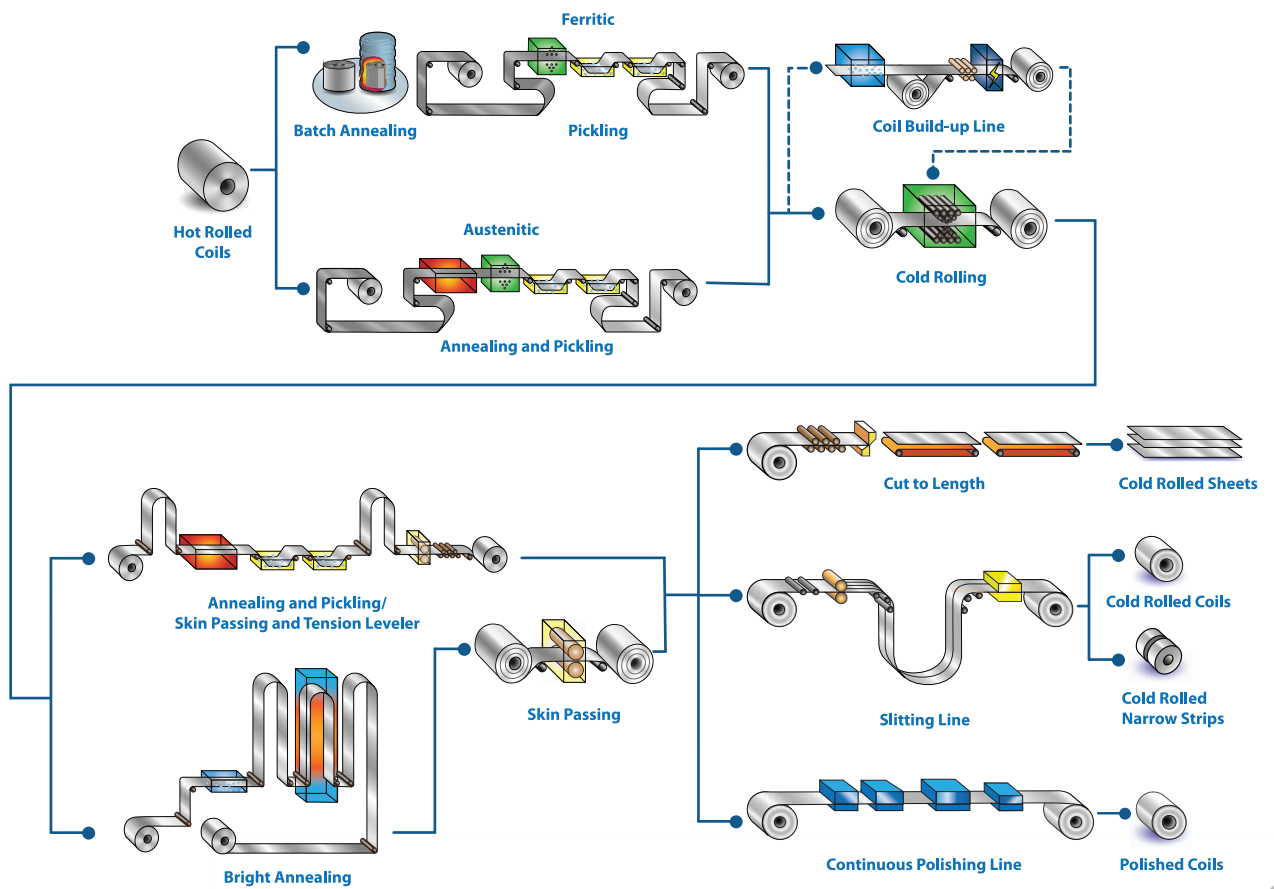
Ferritic

Batch Annealing

Pickling

Coil Build-up Line

Hot Rolled Coils

Austenitic

Cold Rolling

Annealing and Pickling

Cut to Length

Cold Rolled Sheets

Annealing and Pickling/ Skin Passing and Tension Leveler

Cold Rolled Coils

Skin Passing

Cold Rolled Narrow Strips

Slitting Line

Bright Annealing

Continuous Polishing Line

Polished Coils